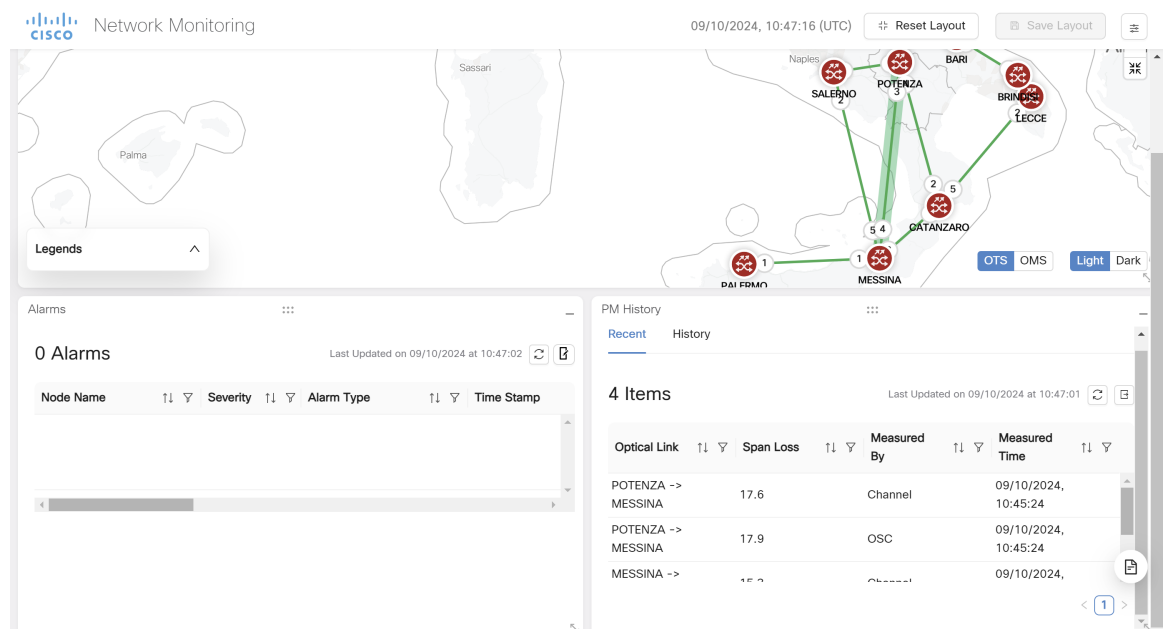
cisco Network Monitoring

09/10/2024, 10:47:16 (UTC) Reset Layout Save Layout

Sassari
Palma
Naples
SALERNO
POTENZA
BARI
BRINDISI
LECCE
CATANZARO
PALERMO
MESSINA
2 3 2 2 5 5 4 1 1

Legends

OTS OMS
Light Dark

Alarms

0 Alarms

Last Updated on 09/10/2024 at 10:47:02

| Node Name | Severity | Alarm Type | Time Stamp |
|---|---|---|---|

PM History

Recent History

4 Items

Last Updated on 09/10/2024 at 10:47:01

| Optical Link | Span Loss | Measured By | Measured Time |
|---|---|---|---|
| POTENZA -> MESSINA | 17.6 | Channel | 09/10/2024, 10:45:24 |
| POTENZA -> MESSINA | 17.9 | OSC | 09/10/2024, 10:45:24 |
| MESSINA -> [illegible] | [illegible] | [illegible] | 09/10/2024, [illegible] |

1